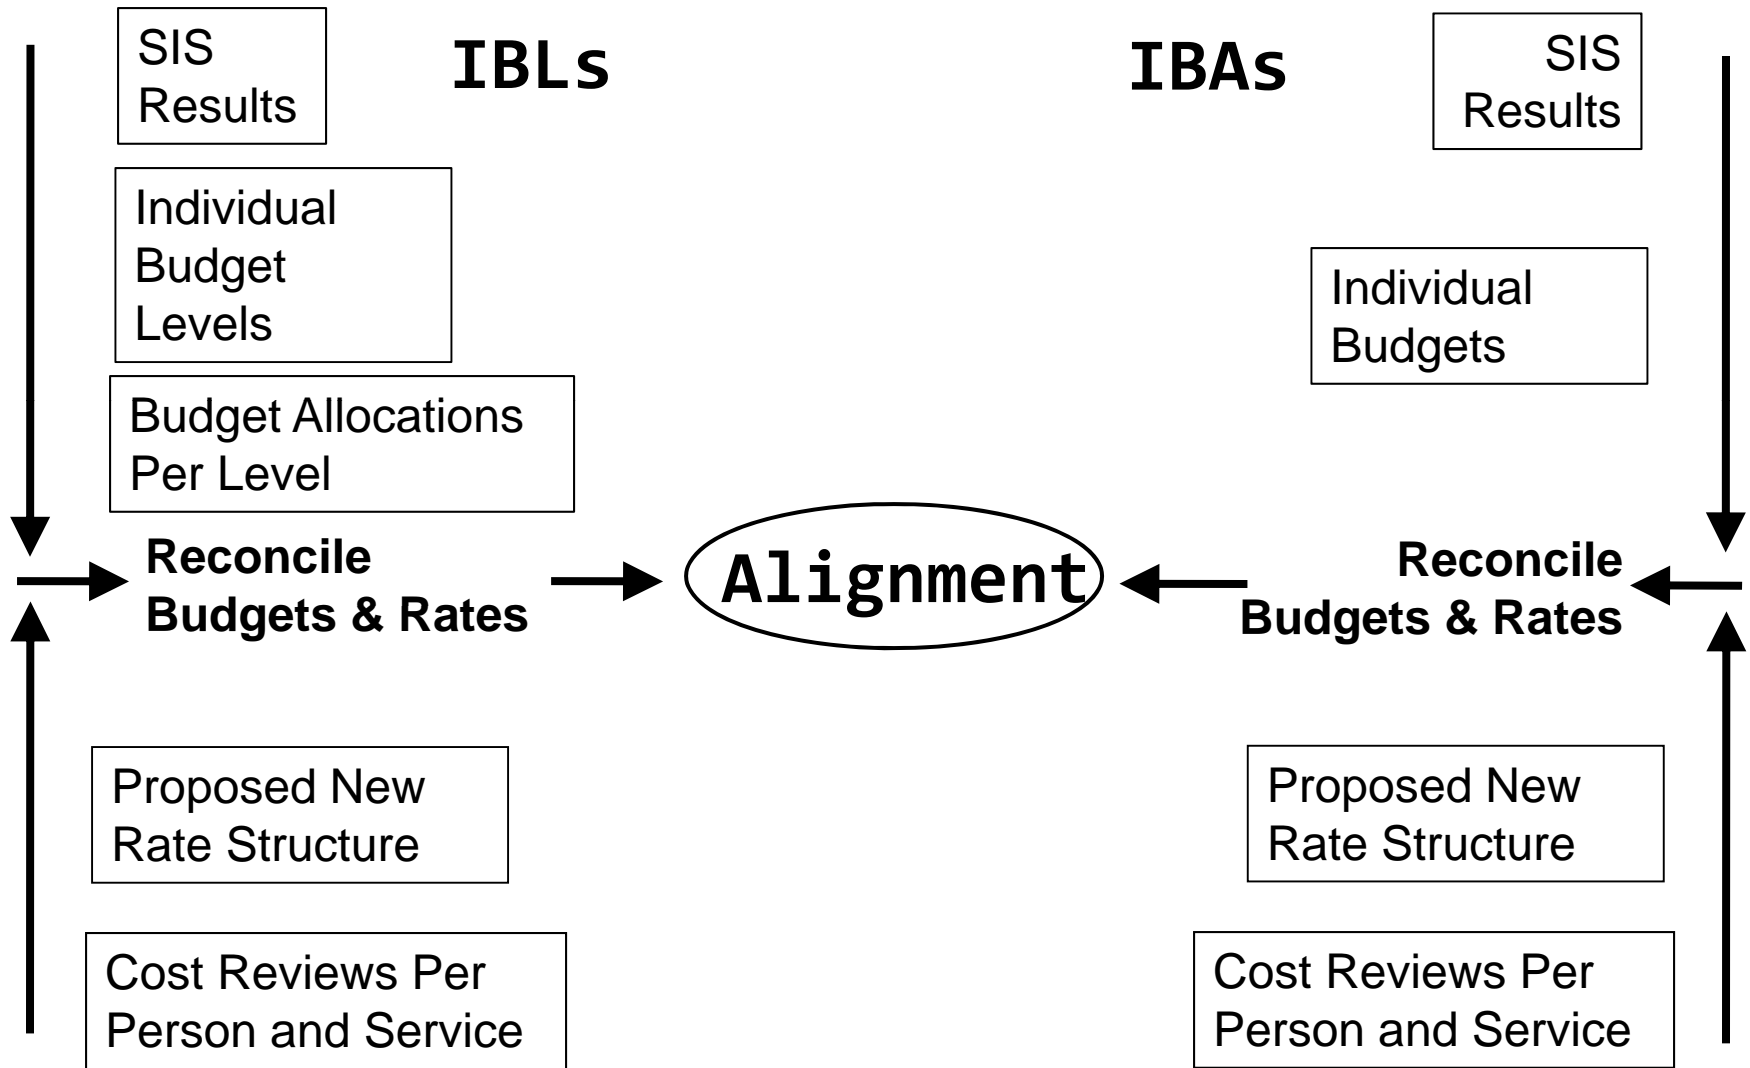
SIS Results

IBLs

Individual Budget Levels

Budget Allocations Per Level

Reconcile Budgets & Rates

Proposed New Rate Structure

Cost Reviews Per Person and Service

Alignment

IBAs

SIS Results

Individual Budgets

Reconcile Budgets & Rates

Proposed New Rate Structure

Cost Reviews Per Person and Service